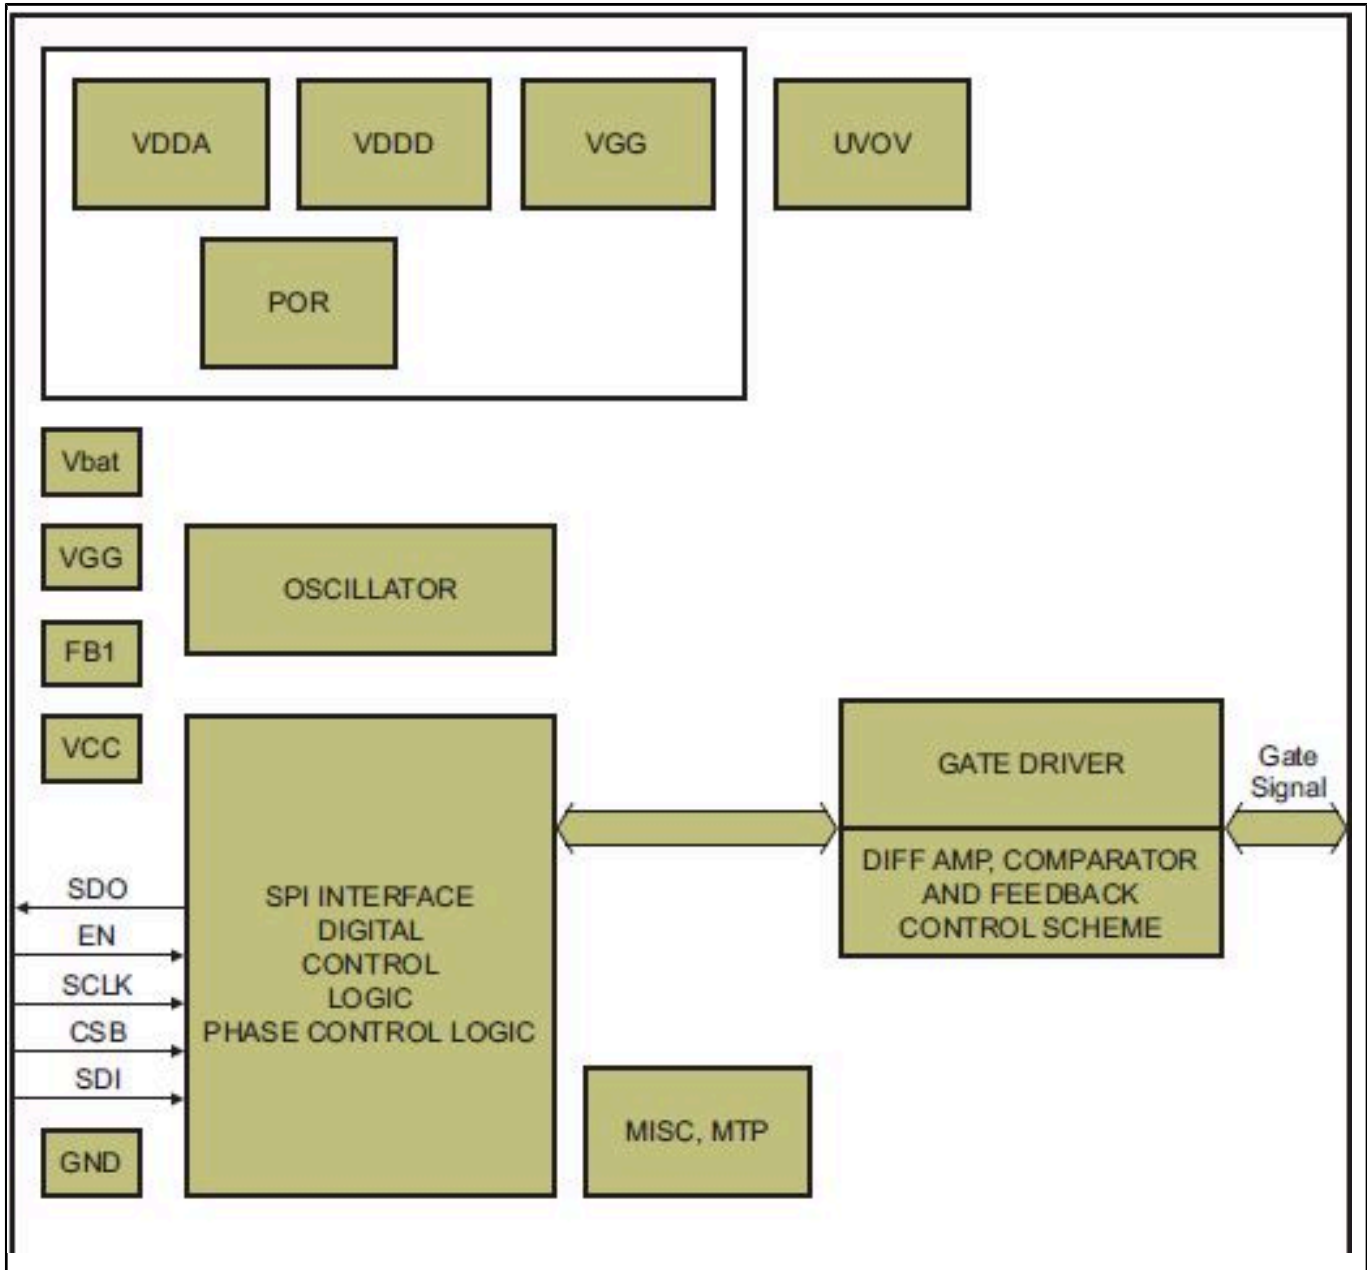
VDDA
VDDD
VGG
UVOV
POR
Vbat
VGG
OSCILLATOR
FB1
VCC
GATE DRIVER
Gate Signal
DIFF AMP, COMPARATOR AND FEEDBACK CONTROL SCHEME
SDO
EN
SCLK
CSB
SDI
SPI INTERFACE DIGITAL CONTROL LOGIC PHASE CONTROL LOGIC
MISC, MTP
GND